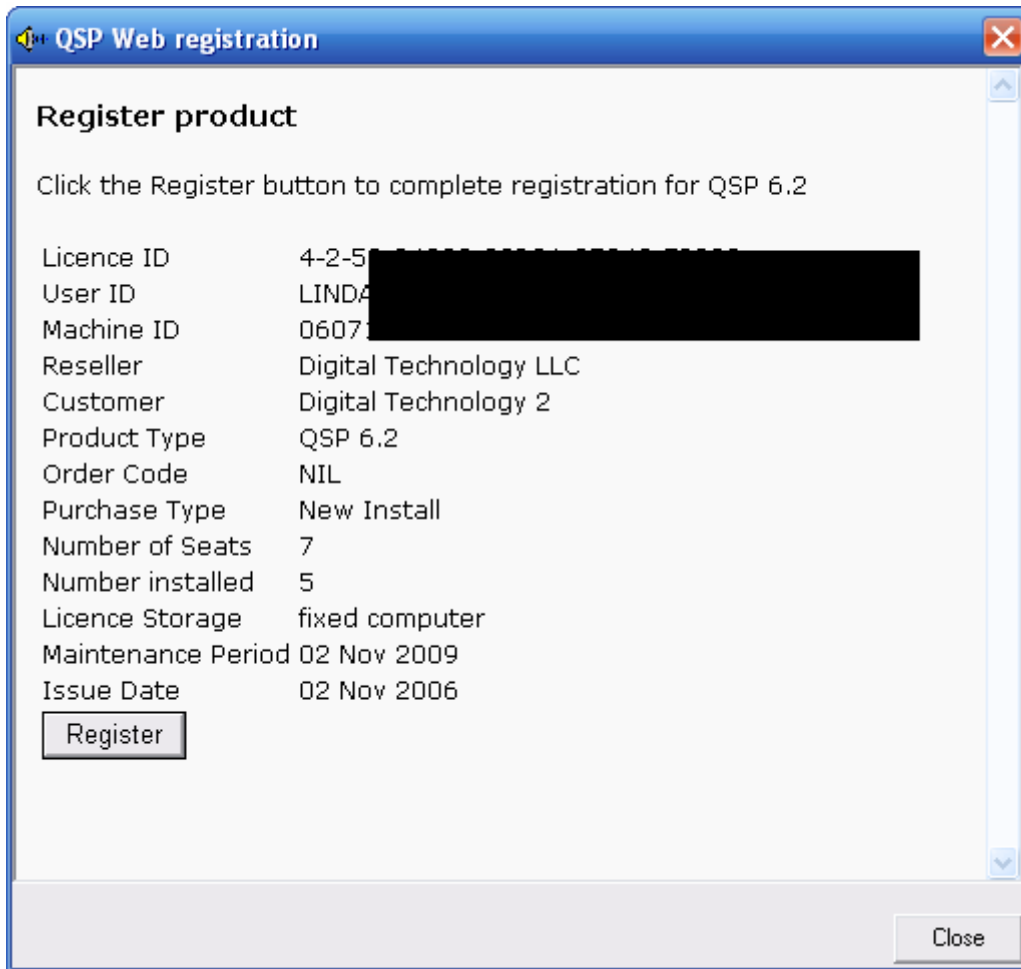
QSP Web registration

Register product

Click the Register button to complete registration for QSP 6.2

| | |
|---|---|
| Licence ID | 4-2-5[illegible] |
| User ID | LINDA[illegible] |
| Machine ID | 0607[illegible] |
| Reseller | Digital Technology LLC |
| Customer | Digital Technology 2 |
| Product Type | QSP 6.2 |
| Order Code | NIL |
| Purchase Type | New Install |
| Number of Seats | 7 |
| Number installed | 5 |
| Licence Storage | fixed computer |
| Maintenance Period | 02 Nov 2009 |
| Issue Date | 02 Nov 2006 |

Register

Close